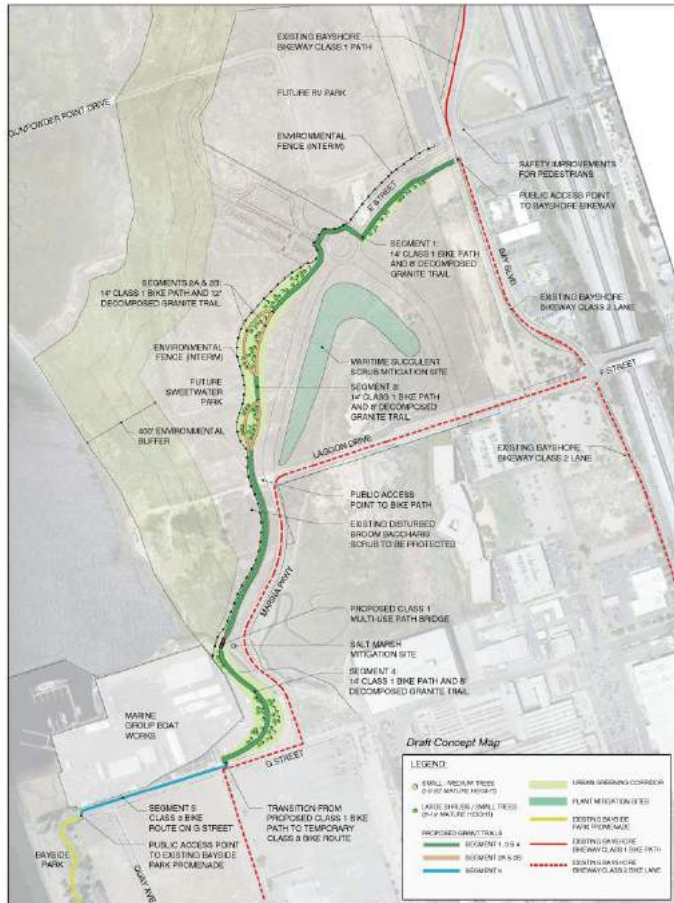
EXISTING BAYSHORE BIKEWAY CLASS 1 PATH

FUTURE RV PARK

GUNPOWDER POINT DRIVE

ENVIRONMENTAL FENCE (INTERIM)

SAFETY IMPROVEMENTS FOR PEDESTRIANS

PUBLIC ACCESS POINT TO BAYSHORE BIKEWAY

E STREET

SEGMENT 1: 14' CLASS 1 BIKE PATH AND 8' DECOMPOSED GRANITE TRAIL

BAY BLVD

SEGMENTS 2A & 2B: 14' CLASS 1 BIKE PATH AND 12' DECOMPOSED GRANITE TRAIL

EXISTING BAYSHORE BIKEWAY CLASS 2 LANE

ENVIRONMENTAL FENCE (INTERIM)

MARITIME SUCCULENT SCRUB MITIGATION SITE

FUTURE SWEETWATER PARK

SEGMENT 3: 14' CLASS 1 BIKE PATH AND 8' DECOMPOSED GRANITE TRAIL

F STREET

400' ENVIRONMENTAL BUFFER

LAGOON DRIVE

EXISTING BAYSHORE BIKEWAY CLASS 2 LANE

PUBLIC ACCESS POINT TO BIKE PATH

EXISTING DISTURBED BROOM BACCHARIS SCRUB TO BE PROTECTED

MARINA PKWY

PROPOSED CLASS 1 MULTI-USE PATH BRIDGE

SALT MARSH MITIGATION SITE

SEGMENT 4: 14' CLASS 1 BIKE PATH AND 8' DECOMPOSED GRANITE TRAIL

MARINE GROUP BOAT WORKS

Draft Concept Map

G STREET

SEGMENT 5: CLASS 3 BIKE ROUTE ON G STREET

TRANSITION FROM PROPOSED CLASS 1 BIKE PATH TO TEMPORARY CLASS 3 BIKE ROUTE

PUBLIC ACCESS POINT TO EXISTING BAYSIDE PARK PROMENADE

BAYSIDE PARK

BAY AVE

LEGEND:

SMALL / MEDIUM TREES (2-3' MATURE HEIGHT)

LARGE SHRUBS / SMALL TREES (8-12' MATURE HEIGHT)

PROPOSED GRANT TRAILS

SEGMENT 1, 3 & 4

SEGMENT 2A & 2B

SEGMENT 5

URBAN GREENING CORRIDOR

PLANT MITIGATION SITES

EXISTING BAYSIDE PARK PROMENADE

EXISTING BAYSHORE BIKEWAY CLASS 1 BIKE PATH

EXISTING BAYSHORE BIKEWAY CLASS 2 BIKE LANE